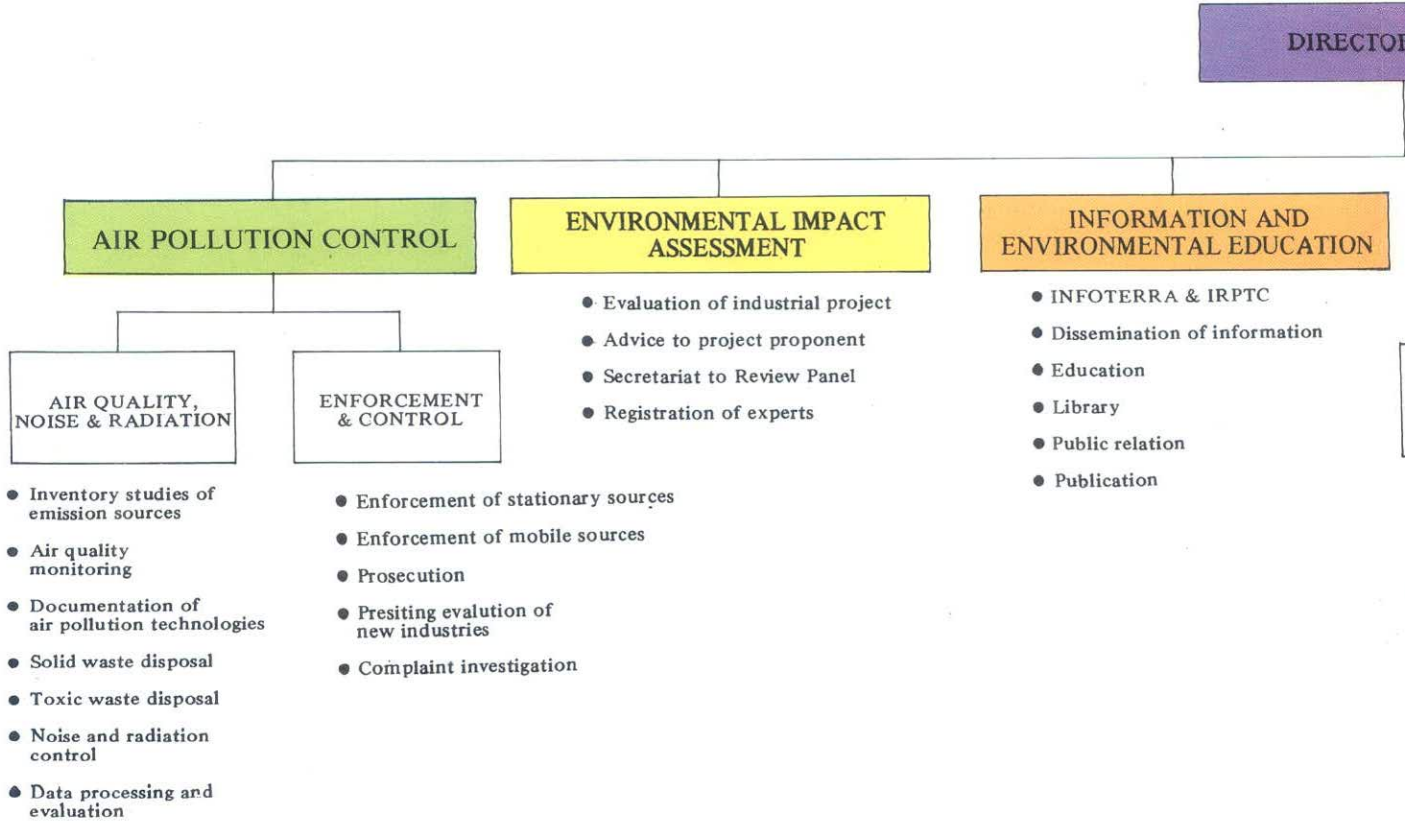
DIRECTO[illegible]

AIR POLLUTION CONTROL

ENVIRONMENTAL IMPACT ASSESSMENT

INFORMATION AND ENVIRONMENTAL EDUCATION

AIR QUALITY, NOISE & RADIATION

ENFORCEMENT & CONTROL

- Inventory studies of emission sources
- Air quality monitoring
- Documentation of air pollution technologies
- Solid waste disposal
- Toxic waste disposal
- Noise and radiation control
- Data processing and evaluation

- Enforcement of stationary sources
- Enforcement of mobile sources
- Prosecution
- Presiting evalution of new industries
- Complaint investigation

- Evaluation of industrial project
- Advice to project proponent
- Secretariat to Review Panel
- Registration of experts

- INFOTERRA & IRPTC
- Dissemination of information
- Education
- Library
- Public relation
- Publication